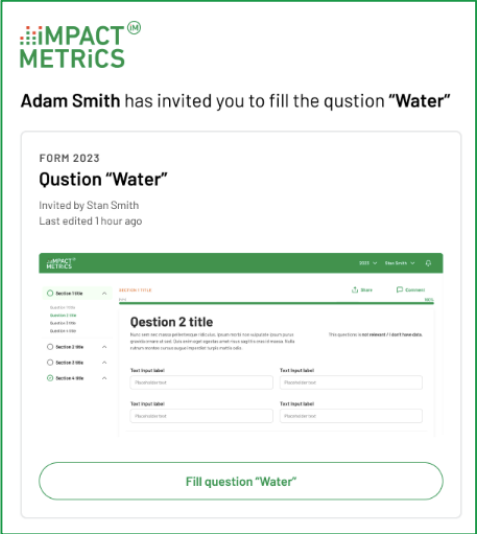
iMPACT METRiCS IM

Adam Smith has invited you to fill the qustion "Water"

FORM 2023

Qustion "Water"

Invited by Stan Smith
Last edited 1 hour ago

iMPACT METRICS

2023 Stan Smith

Section 1 title
Question 1 title
Question 2 title
Question 3 title
Question 4 title
Section 2 title
Section 3 title
Section 4 title

QUESTION 1 TITLE

Share Comment

Qestion 2 title

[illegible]

This question is not relevant / I don't have data.

Text input label
Placeholder text
Text input label
Placeholder text
Text input label
Placeholder text
Text input label
Placeholder text

Fill question "Water"